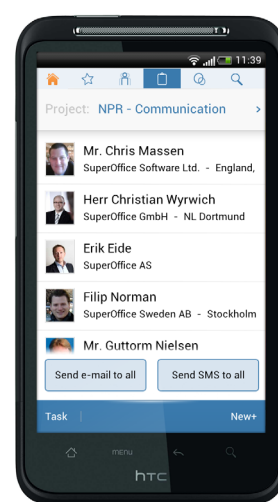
11:39

Project: NPR - Communication

Mr. Chris Massen
SuperOffice Software Ltd. - England,

Herr Christian Wyrwich
SuperOffice GmbH - NL Dortmund

Erik Eide
SuperOffice AS

Filip Norman
SuperOffice Sweden AB - Stockholm

Mr. Guttorm Nielsen

Send e-mail to all

Send SMS to all

Task

New+

menu

htc